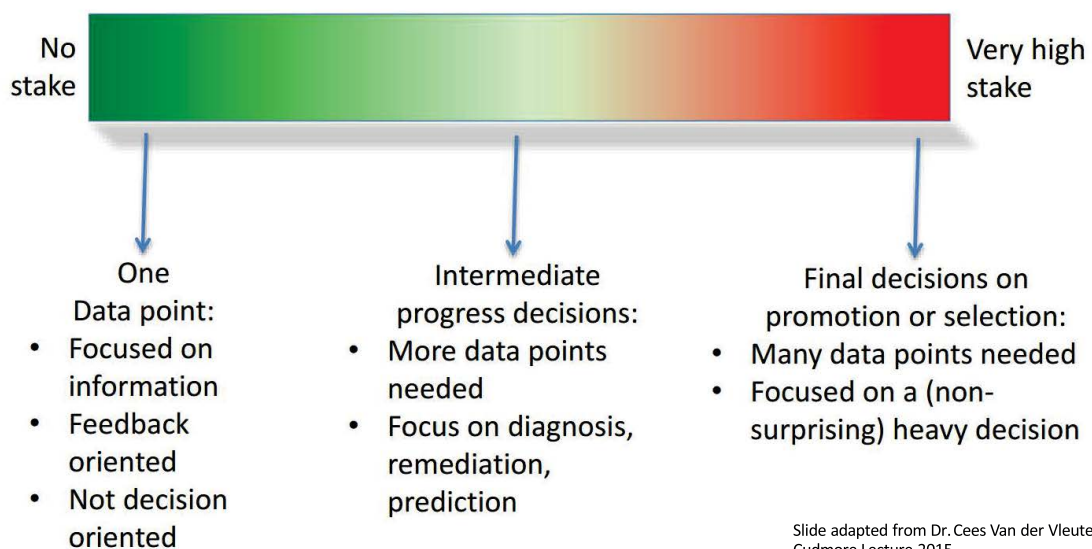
No stake

Very high stake

One Data point:
- Focused on information
- Feedback oriented
- Not decision oriented

Intermediate progress decisions:
- More data points needed
- Focus on diagnosis, remediation, prediction

Final decisions on promotion or selection:
- Many data points needed
- Focused on a (non-surprising) heavy decision

Slide adapted from Dr. Cees Van der Vleute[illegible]
Cudmore Lecture 2015